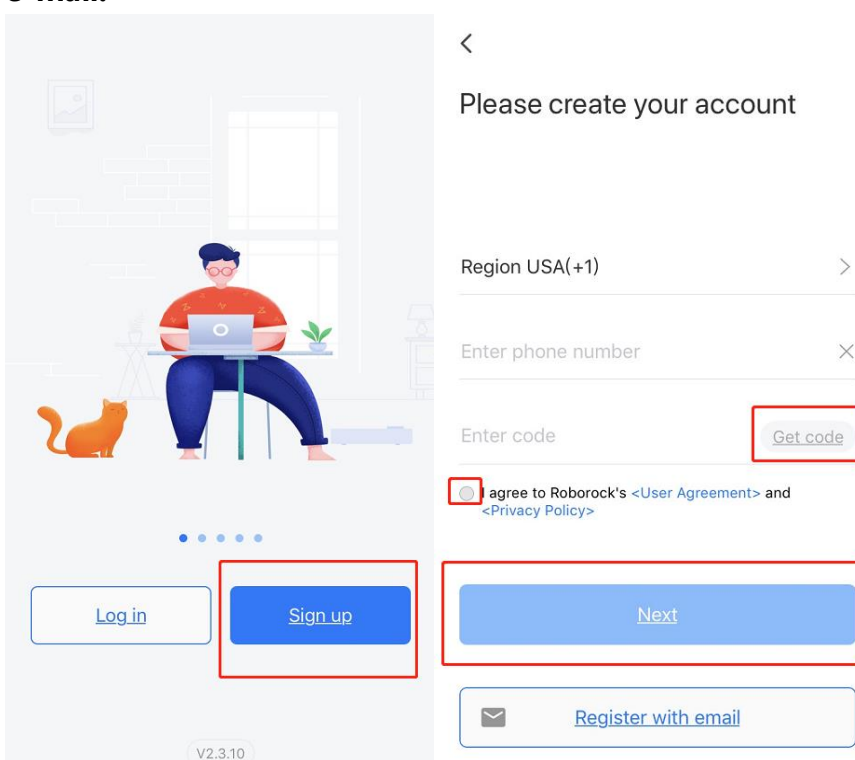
Log in

Sign up

V2.3.10

<

Please create your account

Region USA(+1)

Enter phone number

Enter code

Get code

I agree to Roborock's <User Agreement> and <Privacy Policy>

Next

Register with email